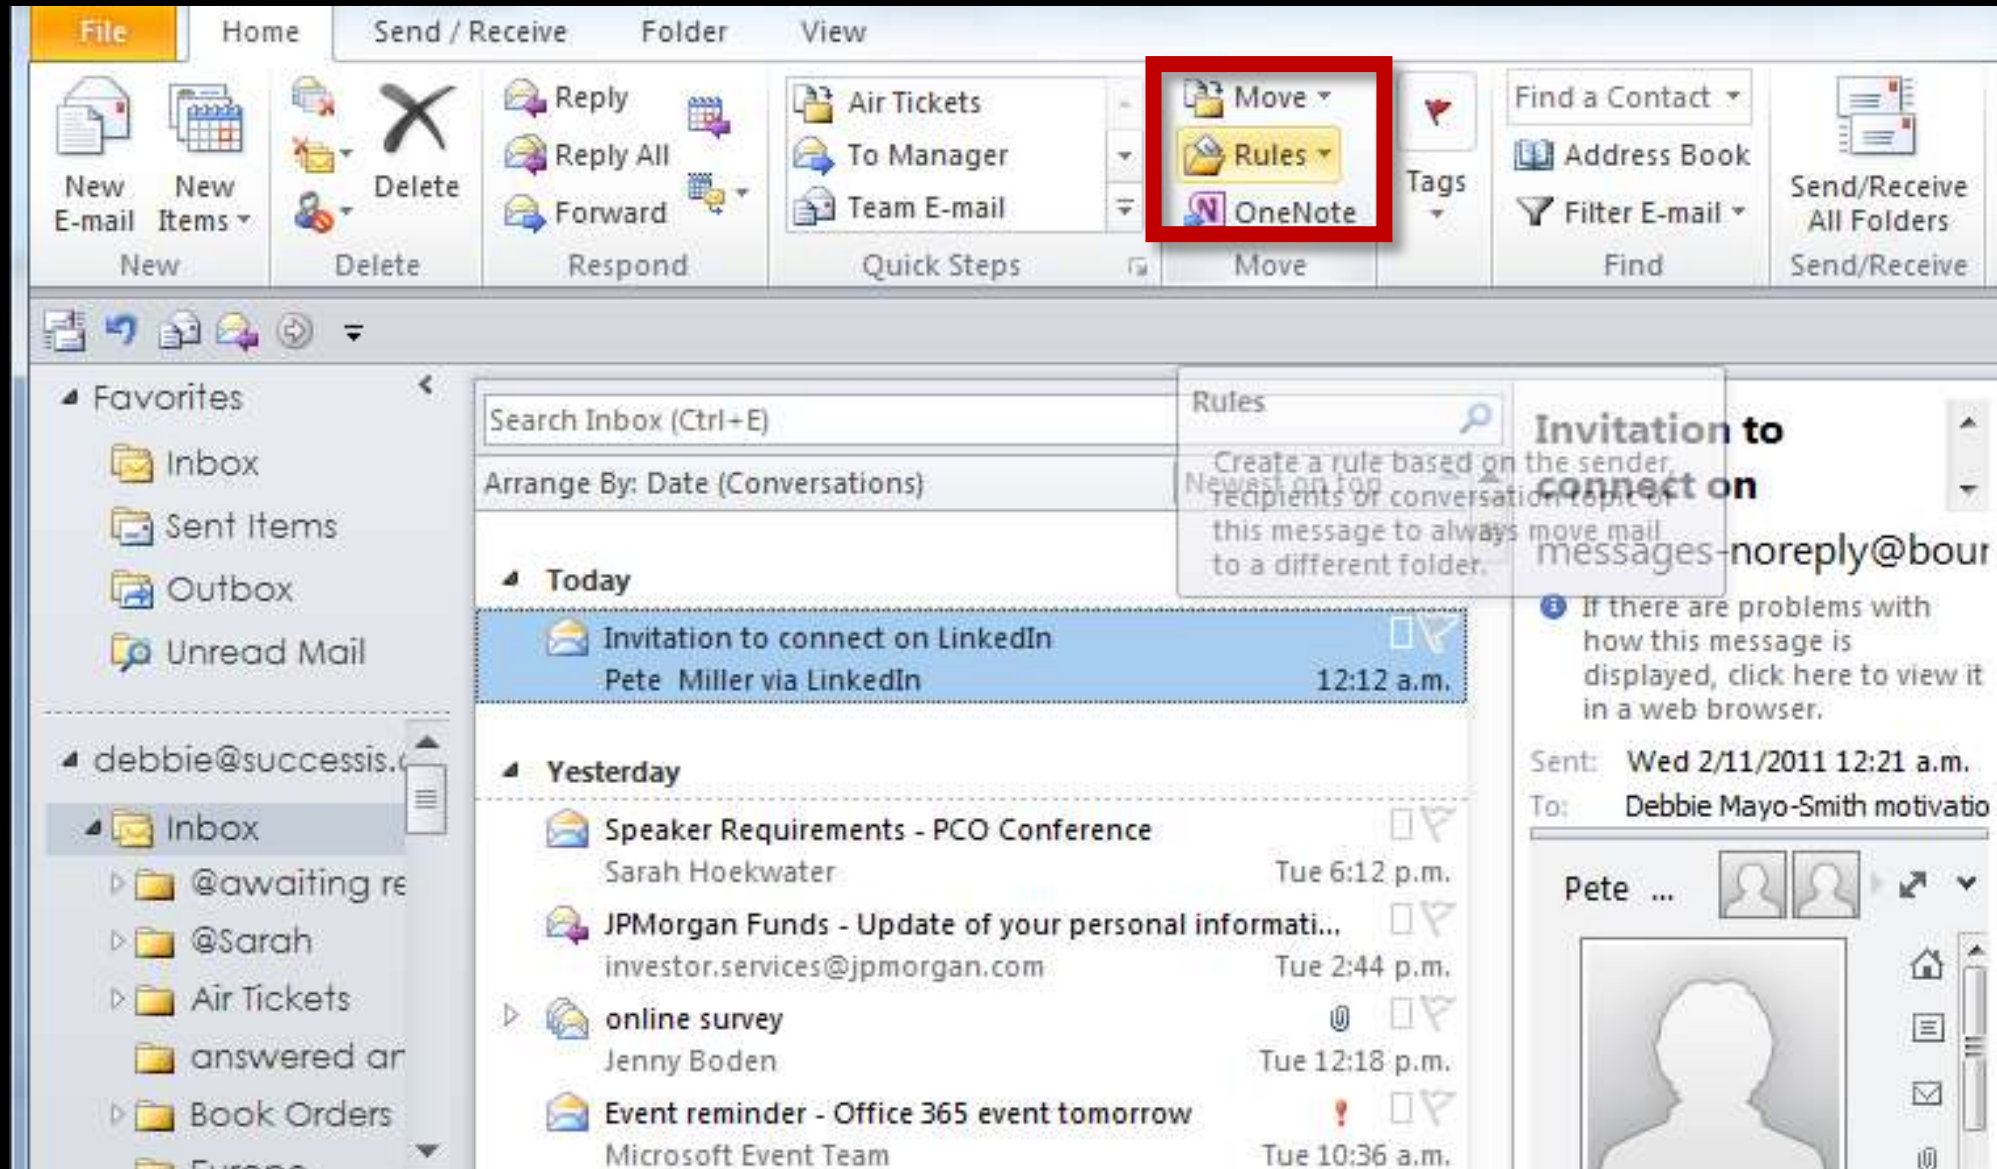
File Home Send / Receive Folder View

New E-mail New Items New
Delete Delete
Reply Reply All Forward Respond
Air Tickets To Manager Team E-mail Quick Steps
Move Rules OneNote Move
Tags
Find a Contact Address Book Filter E-mail Find
Send/Receive All Folders Send/Receive

Favorites
Inbox
Sent Items
Outbox
Unread Mail

debbie@successis.c
Inbox
@awaiting re
@Sarah
Air Tickets
answered ar
Book Orders

Search Inbox (Ctrl+E)
Arrange By: Date (Conversations) Newest on top

Rules
Create a rule based on the sender, recipients or conversation topic of this message to always move mail to a different folder.

Today
Invitation to connect on LinkedIn
Pete Miller via LinkedIn 12:12 a.m.

Yesterday
Speaker Requirements - PCO Conference
Sarah Hoekwater Tue 6:12 p.m.
JPMorgan Funds - Update of your personal informati...
investor.services@jpmorgan.com Tue 2:44 p.m.
online survey
Jenny Boden Tue 12:18 p.m.
Event reminder - Office 365 event tomorrow
Microsoft Event Team Tue 10:36 a.m.

Invitation to connect on
messages-noreply@bour
If there are problems with how this message is displayed, click here to view it in a web browser.
Sent: Wed 2/11/2011 12:21 a.m.
To: Debbie Mayo-Smith motivatio
Pete ...